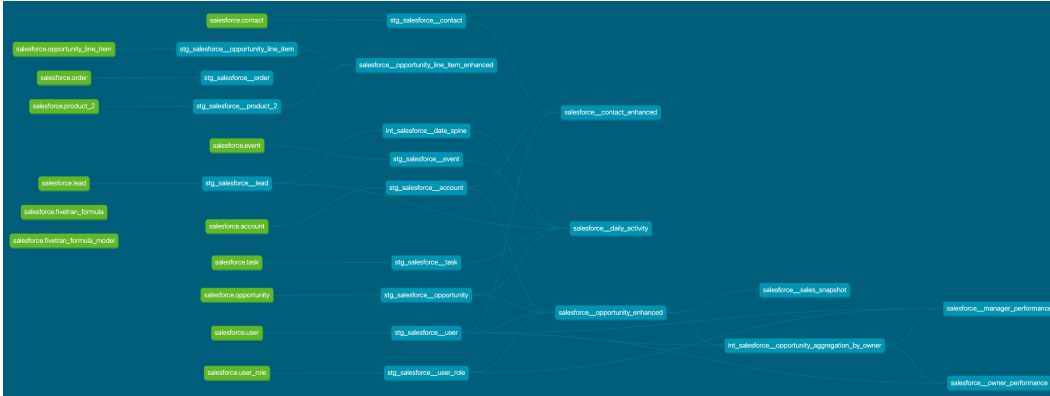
salesforce.contact
stg_salesforce__contact
salesforce.opportunity_line_item
stg_salesforce__opportunity_line_item
salesforce__opportunity_line_item_enhanced
salesforce.order
stg_salesforce__order
salesforce.product_2
stg_salesforce__product_2
salesforce__contact_enhanced
int_salesforce__date_spine
salesforce.event
stg_salesforce__event
salesforce.lead
stg_salesforce__lead
stg_salesforce__account
salesforce.fivetran_formula
salesforce.fivetran_formula_model
salesforce.account
salesforce__daily_activity
salesforce.task
stg_salesforce__task
salesforce.opportunity
stg_salesforce__opportunity
salesforce__sales_snapshot
salesforce__opportunity_enhanced
salesforce__manager_performance
salesforce.user
stg_salesforce__user
int_salesforce__opportunity_aggregation_by_owner
salesforce.user_role
stg_salesforce__user_role
salesforce__owner_performance